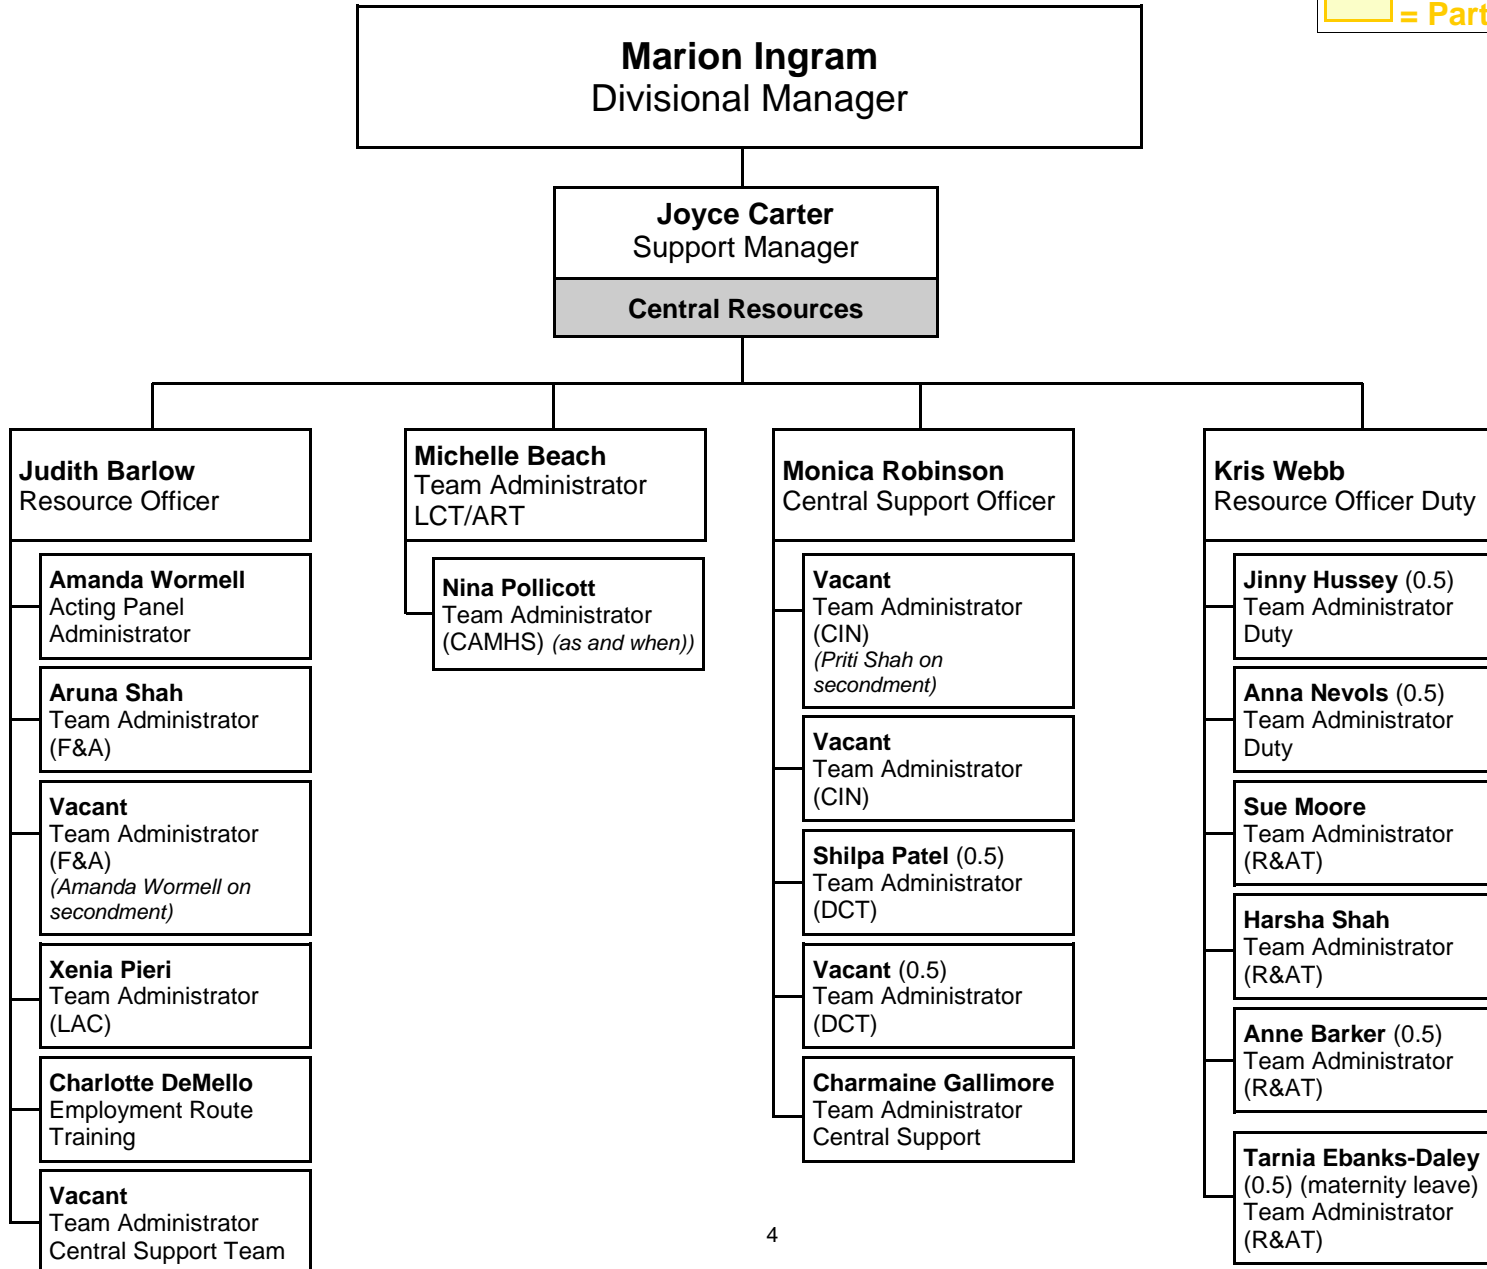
= Part

**Marion Ingram**
Divisional Manager

**Joyce Carter**
Support Manager

**Central Resources**

**Judith Barlow**
Resource Officer

**Amanda Wormell**
Acting Panel Administrator

**Aruna Shah**
Team Administrator (F&A)

**Vacant**
Team Administrator (F&A)
*(Amanda Wormell on secondment)*

**Xenia Pieri**
Team Administrator (LAC)

**Charlotte DeMello**
Employment Route Training

**Vacant**
Team Administrator Central Support Team

**Michelle Beach**
Team Administrator LCT/ART

**Nina Pollicott**
Team Administrator (CAMHS) *(as and when))*

**Monica Robinson**
Central Support Officer

**Vacant**
Team Administrator (CIN)
*(Priti Shah on secondment)*

**Vacant**
Team Administrator (CIN)

**Shilpa Patel** (0.5)
Team Administrator (DCT)

**Vacant** (0.5)
Team Administrator (DCT)

**Charmaine Gallimore**
Team Administrator Central Support

**Kris Webb**
Resource Officer Duty

**Jinny Hussey** (0.5)
Team Administrator Duty

**Anna Nevols** (0.5)
Team Administrator Duty

**Sue Moore**
Team Administrator (R&AT)

**Harsha Shah**
Team Administrator (R&AT)

**Anne Barker** (0.5)
Team Administrator (R&AT)

**Tarnia Ebanks-Daley**
(0.5) (maternity leave)
Team Administrator (R&AT)

4